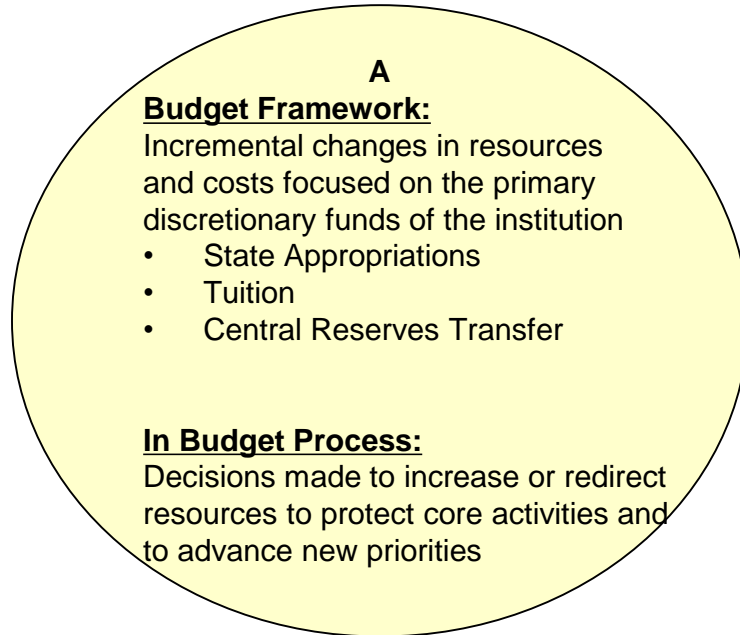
A

**Budget Framework:**
Incremental changes in resources and costs focused on the primary discretionary funds of the institution

- State Appropriations
- Tuition
- Central Reserves Transfer

**In Budget Process:**
Decisions made to increase or redirect resources to protect core activities and to advance new priorities